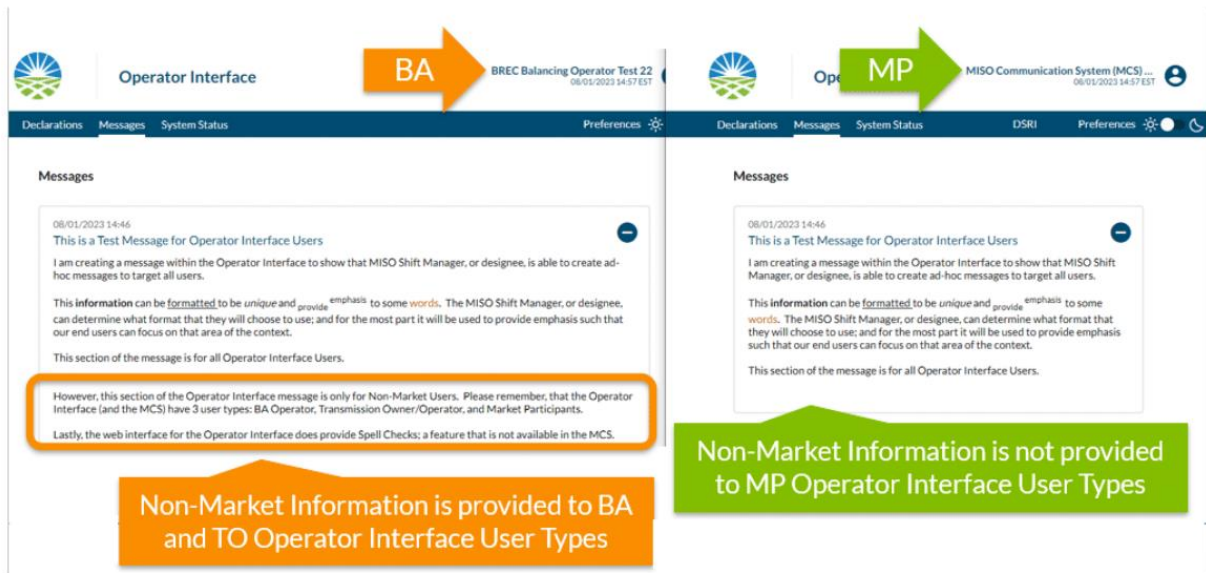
Operator Interface

BA

BREC Balancing Operator Test 22
08/01/2023 14:57 EST

Declarations Messages System Status Preferences

Messages

08/01/2023 14:46
This is a Test Message for Operator Interface Users

I am creating a message within the Operator Interface to show that MISO Shift Manager, or designee, is able to create ad-hoc messages to target all users.

This information can be formatted to be unique and provide emphasis to some words. The MISO Shift Manager, or designee, can determine what format that they will choose to use; and for the most part it will be used to provide emphasis such that our end users can focus on that area of the context.

This section of the message is for all Operator Interface Users.

However, this section of the Operator Interface message is only for Non-Market Users. Please remember, that the Operator Interface (and the MCS) have 3 user types: BA Operator, Transmission Owner/Operator, and Market Participants.

Lastly, the web interface for the Operator Interface does provide Spell Checks; a feature that is not available in the MCS.

Non-Market Information is provided to BA and TO Operator Interface User Types

Ope

MP

MISO Communication System (MCS) ...
08/01/2023 14:57 EST

Declarations Messages System Status DSRI Preferences

Messages

08/01/2023 14:46
This is a Test Message for Operator Interface Users

I am creating a message within the Operator Interface to show that MISO Shift Manager, or designee, is able to create ad-hoc messages to target all users.

This information can be formatted to be unique and provide emphasis to some words. The MISO Shift Manager, or designee, can determine what format that they will choose to use; and for the most part it will be used to provide emphasis such that our end users can focus on that area of the context.

This section of the message is for all Operator Interface Users.

Non-Market Information is not provided to MP Operator Interface User Types